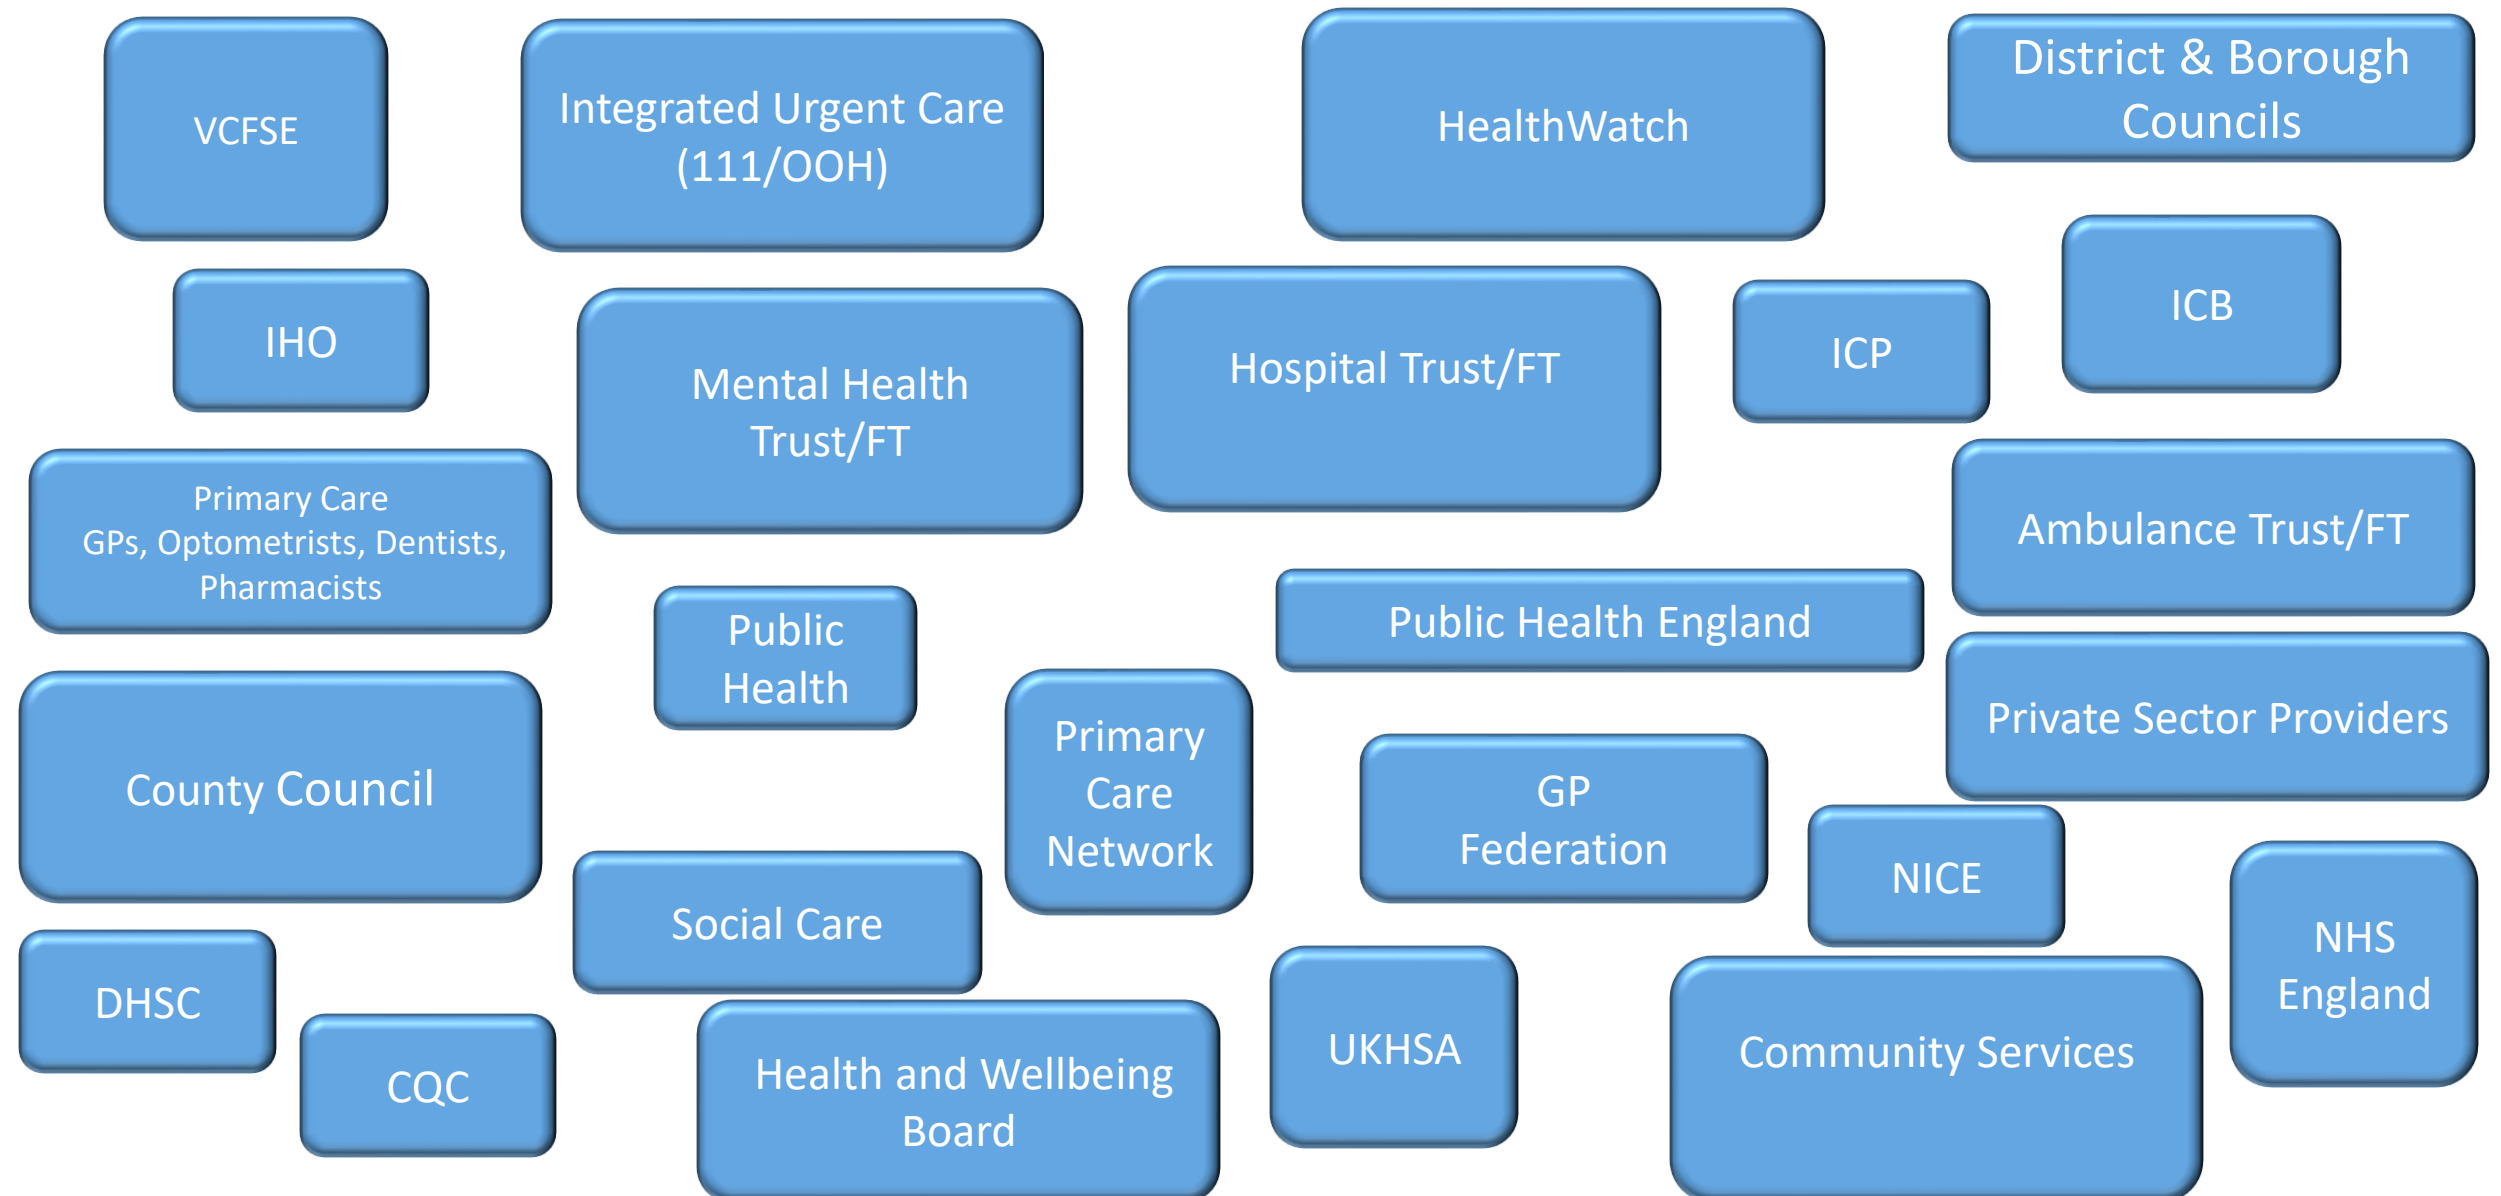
VCFSE

Integrated Urgent Care (111/OOH)

HealthWatch

District & Borough Councils

IHO

Mental Health Trust/FT

Hospital Trust/FT

ICP

ICB

Primary Care
GPs, Optometrists, Dentists, Pharmacists

Ambulance Trust/FT

Public Health

Public Health England

Private Sector Providers

County Council

Primary Care Network

GP Federation

NICE

Social Care

NHS England

DHSC

CQC

Health and Wellbeing Board

UKHSA

Community Services